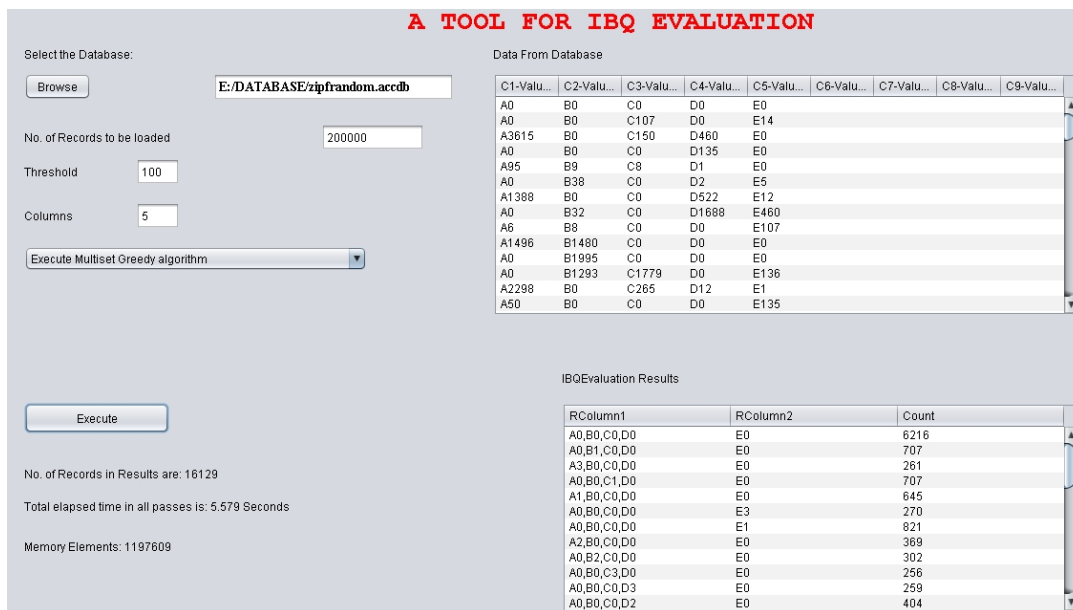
A TOOL FOR IBQ EVALUATION

Select the Database:

Browse

E:/DATABASE/zipfrandom.accdb

No. of Records to be loaded 200000

Threshold 100

Columns 5

Execute Multiset Greedy algorithm

Execute

No. of Records in Results are: 16129

Total elapsed time in all passes is: 5.579 Seconds

Memory Elements: 1197609

Data From Database

| C1-Valu... | C2-Valu... | C3-Valu... | C4-Valu... | C5-Valu... | C6-Valu... | C7-Valu... | C8-Valu... | C9-Valu... |
|---|---|---|---|---|---|---|---|---|
| A0 | B0 | C0 | D0 | E0 | | | | |
| A0 | B0 | C107 | D0 | E14 | | | | |
| A3615 | B0 | C150 | D460 | E0 | | | | |
| A0 | B0 | C0 | D135 | E0 | | | | |
| A95 | B9 | C8 | D1 | E0 | | | | |
| A0 | B38 | C0 | D2 | E5 | | | | |
| A1388 | B0 | C0 | D522 | E12 | | | | |
| A0 | B32 | C0 | D1688 | E460 | | | | |
| A6 | B8 | C0 | D0 | E107 | | | | |
| A1496 | B1480 | C0 | D0 | E0 | | | | |
| A0 | B1995 | C0 | D0 | E0 | | | | |
| A0 | B1293 | C1779 | D0 | E136 | | | | |
| A2298 | B0 | C265 | D12 | E1 | | | | |
| A50 | B0 | C0 | D0 | E135 | | | | |

IBQEvaluation Results

| RColumn1 | RColumn2 | Count |
|---|---|---|
| A0,B0,C0,D0 | E0 | 6216 |
| A0,B1,C0,D0 | E0 | 707 |
| A3,B0,C0,D0 | E0 | 261 |
| A0,B0,C1,D0 | E0 | 707 |
| A1,B0,C0,D0 | E0 | 645 |
| A0,B0,C0,D0 | E3 | 270 |
| A0,B0,C0,D0 | E1 | 821 |
| A2,B0,C0,D0 | E0 | 369 |
| A0,B2,C0,D0 | E0 | 302 |
| A0,B0,C3,D0 | E0 | 256 |
| A0,B0,C0,D3 | E0 | 259 |
| A0,B0,C0,D2 | E0 | 404 |